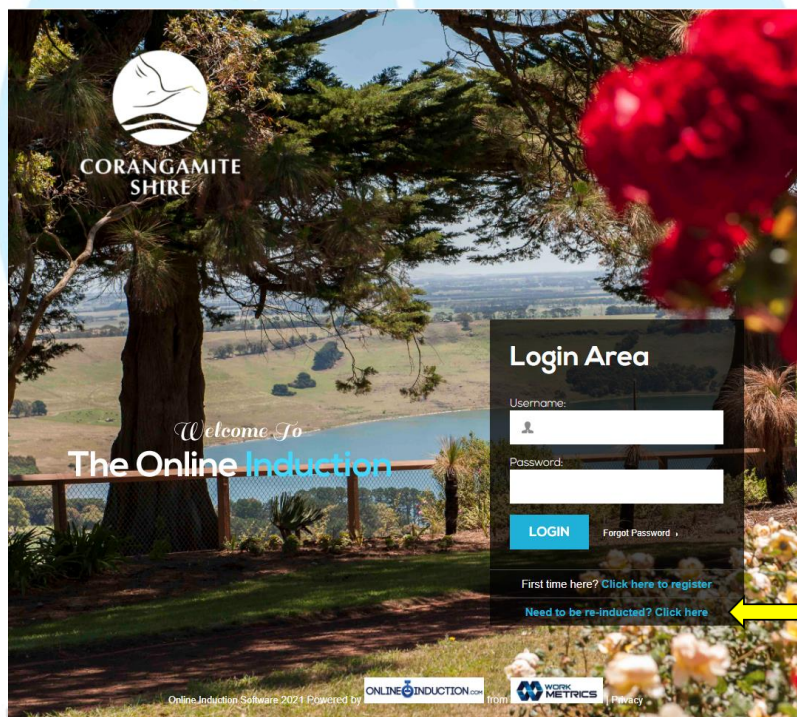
CORANGAMITE SHIRE

Welcome To
The Online Induction

Login Area
Username:
Password:
LOGIN
Forgot Password ›
First time here? Click here to register
Need to be re-inducted? Click here

Online Induction Software 2021 Powered by ONLINEINDUCTION.com from WORK METRICS | Privacy